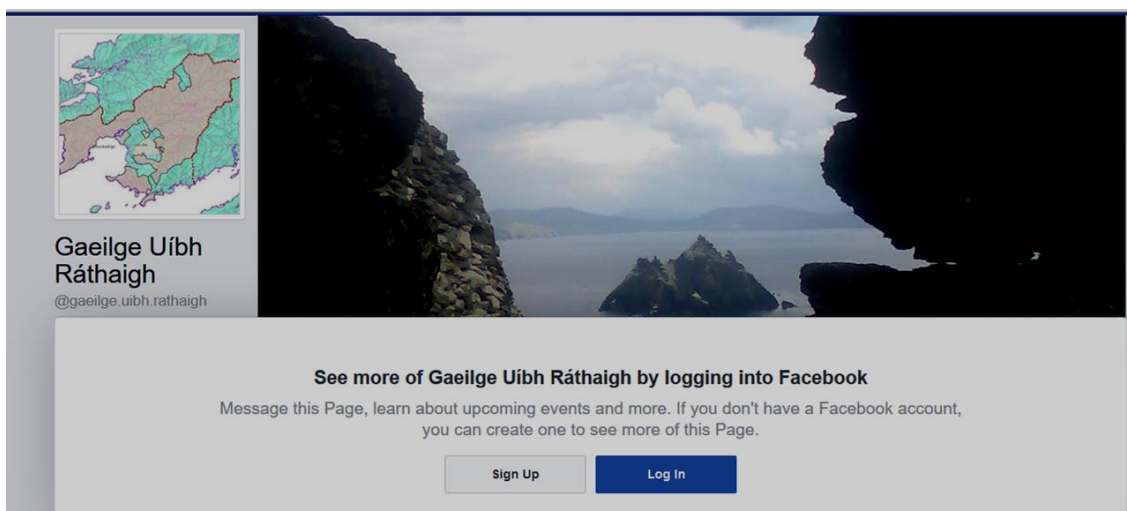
Gaeilge Uíbh Ráthaigh
@gaeilge.uibh.rathaigh

See more of Gaeilge Uíbh Ráthaigh by logging into Facebook

Message this Page, learn about upcoming events and more. If you don't have a Facebook account, you can create one to see more of this Page.

Sign Up

Log In